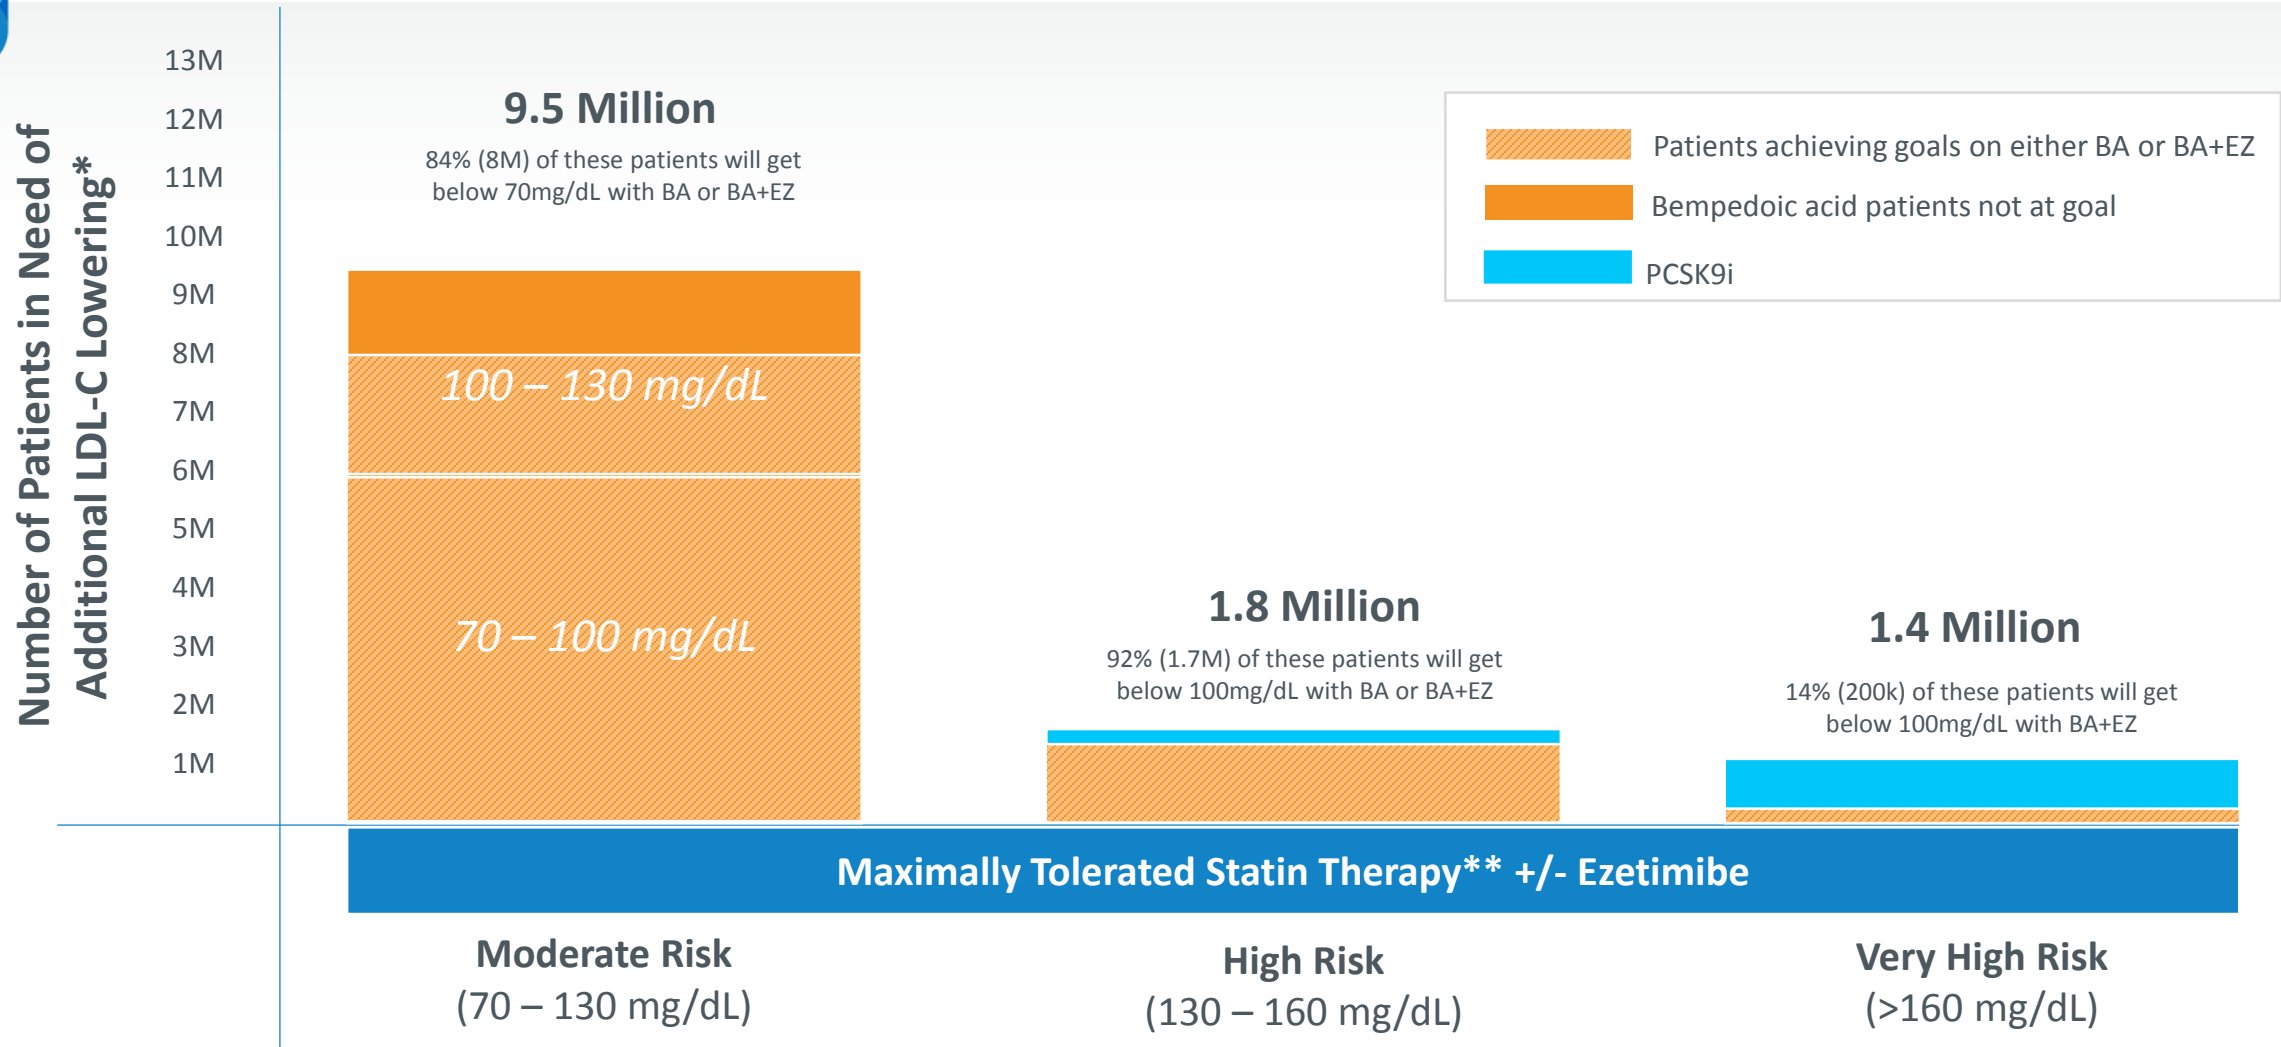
Number of Patients in Need of Additional LDL-C Lowering*

13M
12M
11M
10M
9M
8M
7M
6M
5M
4M
3M
2M
1M

9.5 Million

84% (8M) of these patients will get below 70mg/dL with BA or BA+EZ

100 – 130 mg/dL

70 – 100 mg/dL

Patients achieving goals on either BA or BA+EZ

Bempedoic acid patients not at goal

PCSK9i

1.8 Million

92% (1.7M) of these patients will get below 100mg/dL with BA or BA+EZ

1.4 Million

14% (200k) of these patients will get below 100mg/dL with BA+EZ

Maximally Tolerated Statin Therapy** +/- Ezetimibe

Moderate Risk
(70 – 130 mg/dL)

High Risk
(130 – 160 mg/dL)

Very High Risk
(>160 mg/dL)